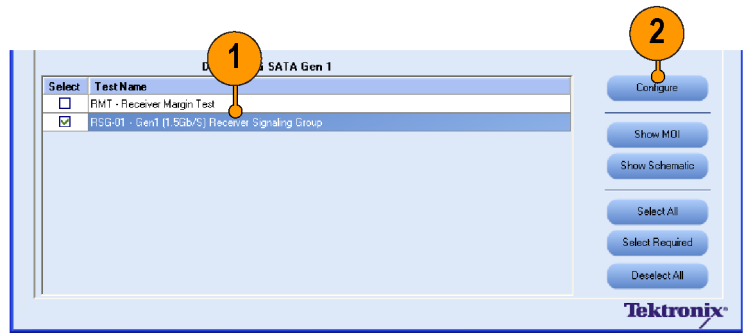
1

2

D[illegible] SATA Gen 1

| Select | Test Name |
|---|---|
| ☐ | RMT - Receiver Margin Test |
| ☑ | RSG-01 - Gen1 (1.5Gb/S) Receiver Signaling Group |

Configure

Show MOI

Show Schematic

Select All

Select Required

Deselect All

Tektronix